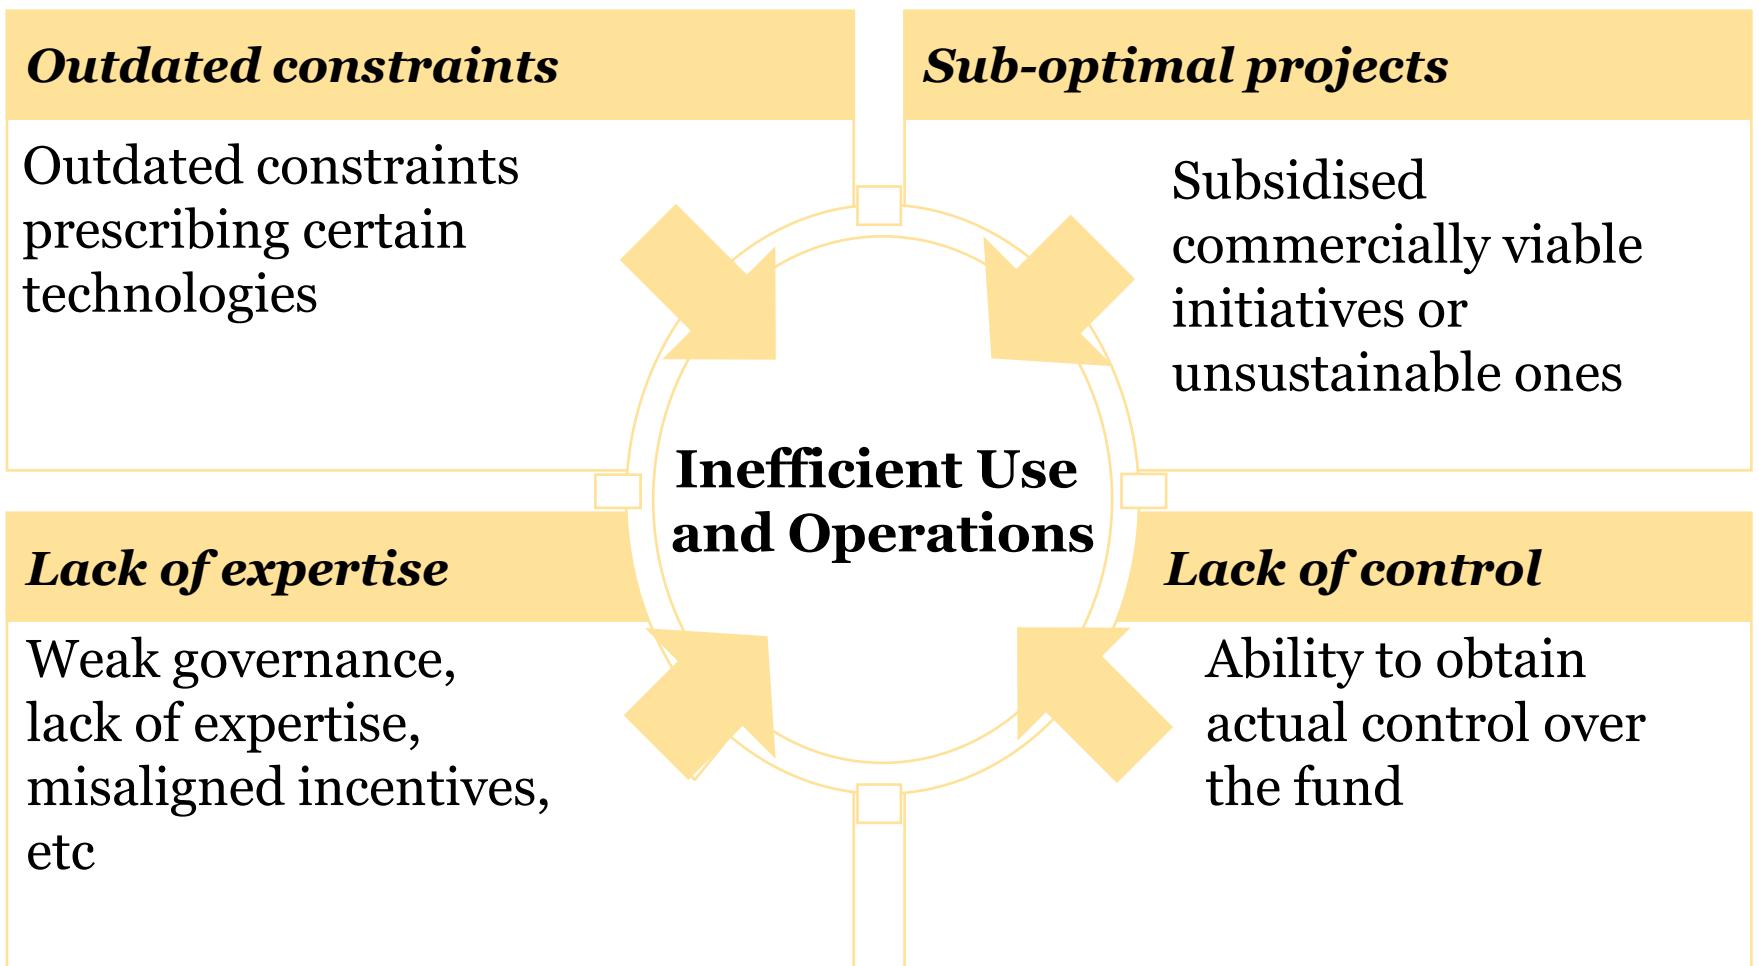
Outdated constraints

Outdated constraints prescribing certain technologies

Sub-optimal projects

Subsidised commercially viable initiatives or unsustainable ones

Inefficient Use and Operations

Lack of expertise

Weak governance, lack of expertise, misaligned incentives, etc

Lack of control

Ability to obtain actual control over the fund